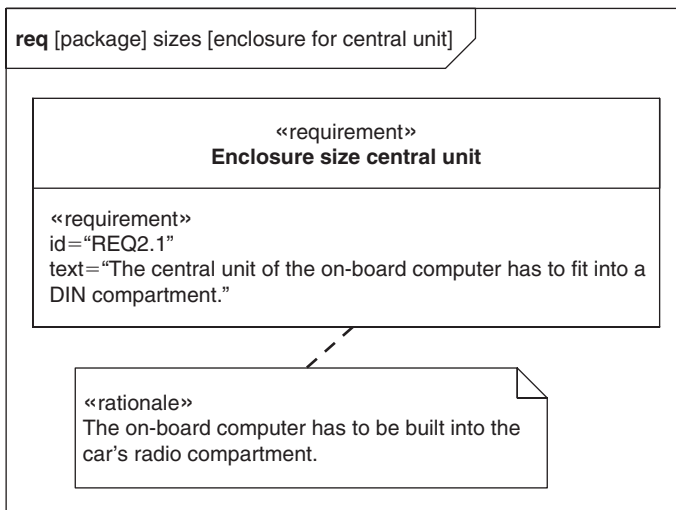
req [package] sizes [enclosure for central unit]

«requirement»
Enclosure size central unit

«requirement»
id="REQ2.1"
text="The central unit of the on-board computer has to fit into a DIN compartment."

«rationale»
The on-board computer has to be built into the car's radio compartment.